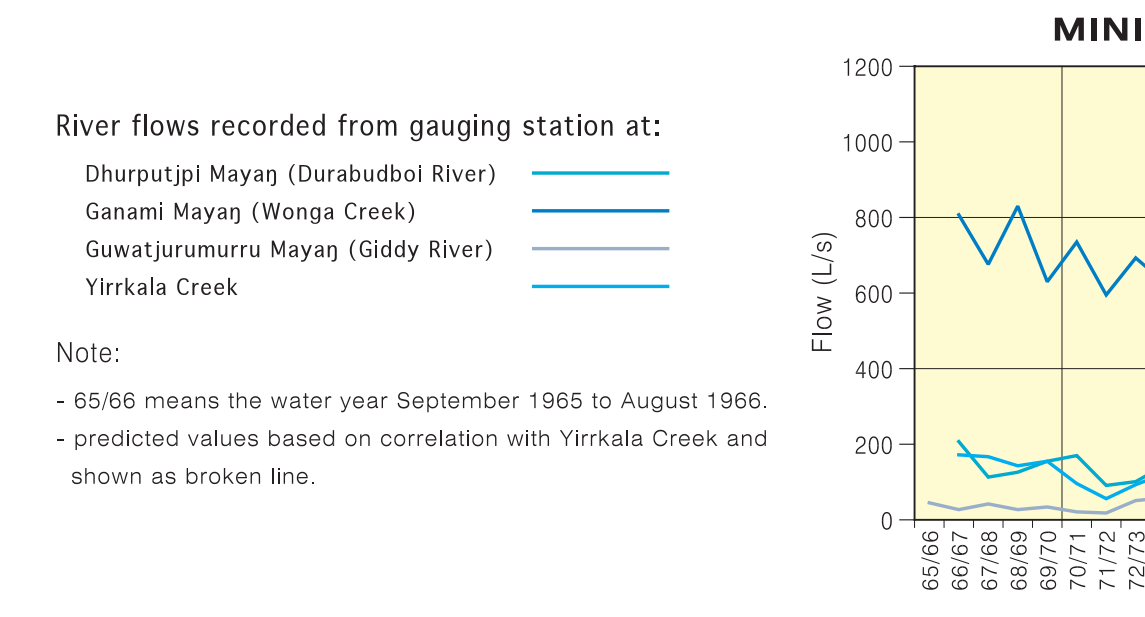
MINI

River flows recorded from gauging station at:

Dhurputjpi Mayaŋ (Durabudboi River)

Ganami Mayaŋ (Wonga Creek)

Guwatjurumurru Mayaŋ (Giddy River)

Yirrkala Creek

Note:

- 65/66 means the water year September 1965 to August 1966.

- predicted values based on correlation with Yirrkala Creek and shown as broken line.

1200
1000
800
600
400
200
0

Flow (L/s)

65/66
66/67
67/68
68/69
69/70
70/71
71/72
72/73